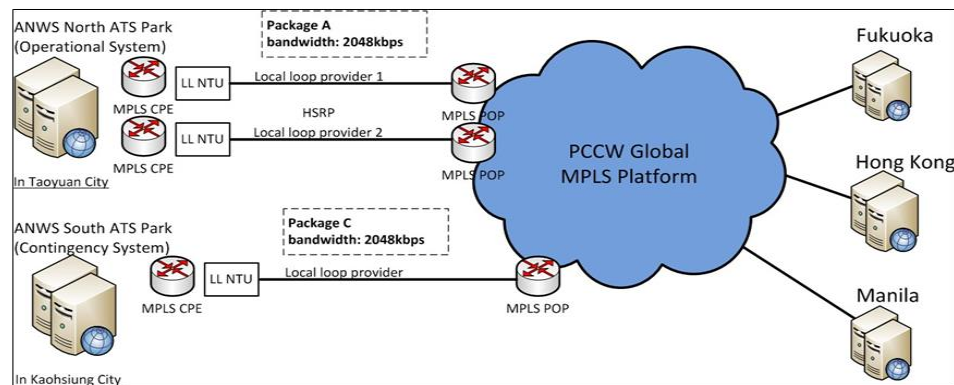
ANWS North ATS Park
(Operational System)

Package A
bandwidth: 2048kbps

LL NTU
Local loop provider 1

MPLS CPE

HSRP

MPLS POP

LL NTU
Local loop provider 2

MPLS CPE

MPLS POP

In Taoyuan City

PCCW Global
MPLS Platform

Fukuoka

Hong Kong

ANWS South ATS Park
(Contingency System)

Package C
bandwidth: 2048kbps

LL NTU
Local loop provider

MPLS CPE

MPLS POP

Manila

In Kaohsiung City